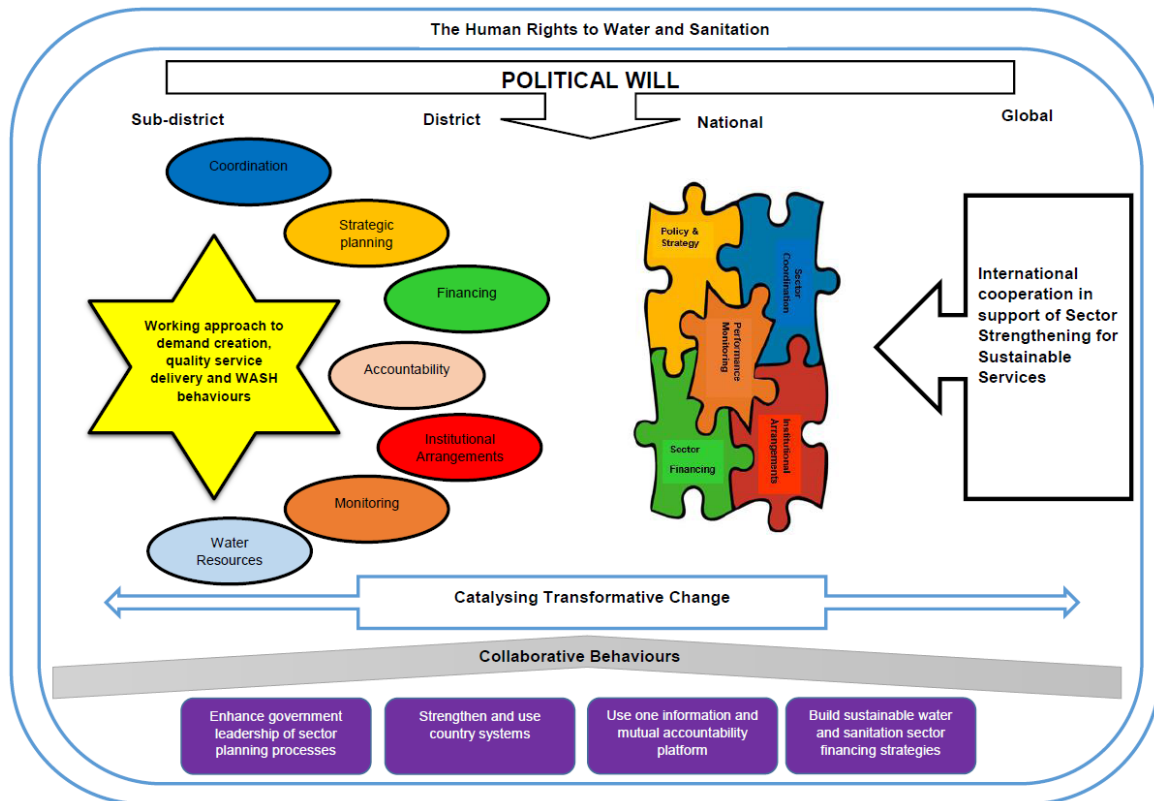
The Human Rights to Water and Sanitation

POLITICAL WILL

Sub-district

District

National

Global

Coordination

Strategic planning

Financing

Accountability

Institutional Arrangements

Monitoring

Water Resources

Working approach to demand creation, quality service delivery and WASH behaviours

Policy & Strategy

Sector Coordination

Performance Monitoring

Sector Financing

Institutional Arrangements

International cooperation in support of Sector Strengthening for Sustainable Services

Catalysing Transformative Change

Collaborative Behaviours

Enhance government leadership of sector planning processes

Strengthen and use country systems

Use one information and mutual accountability platform

Build sustainable water and sanitation sector financing strategies